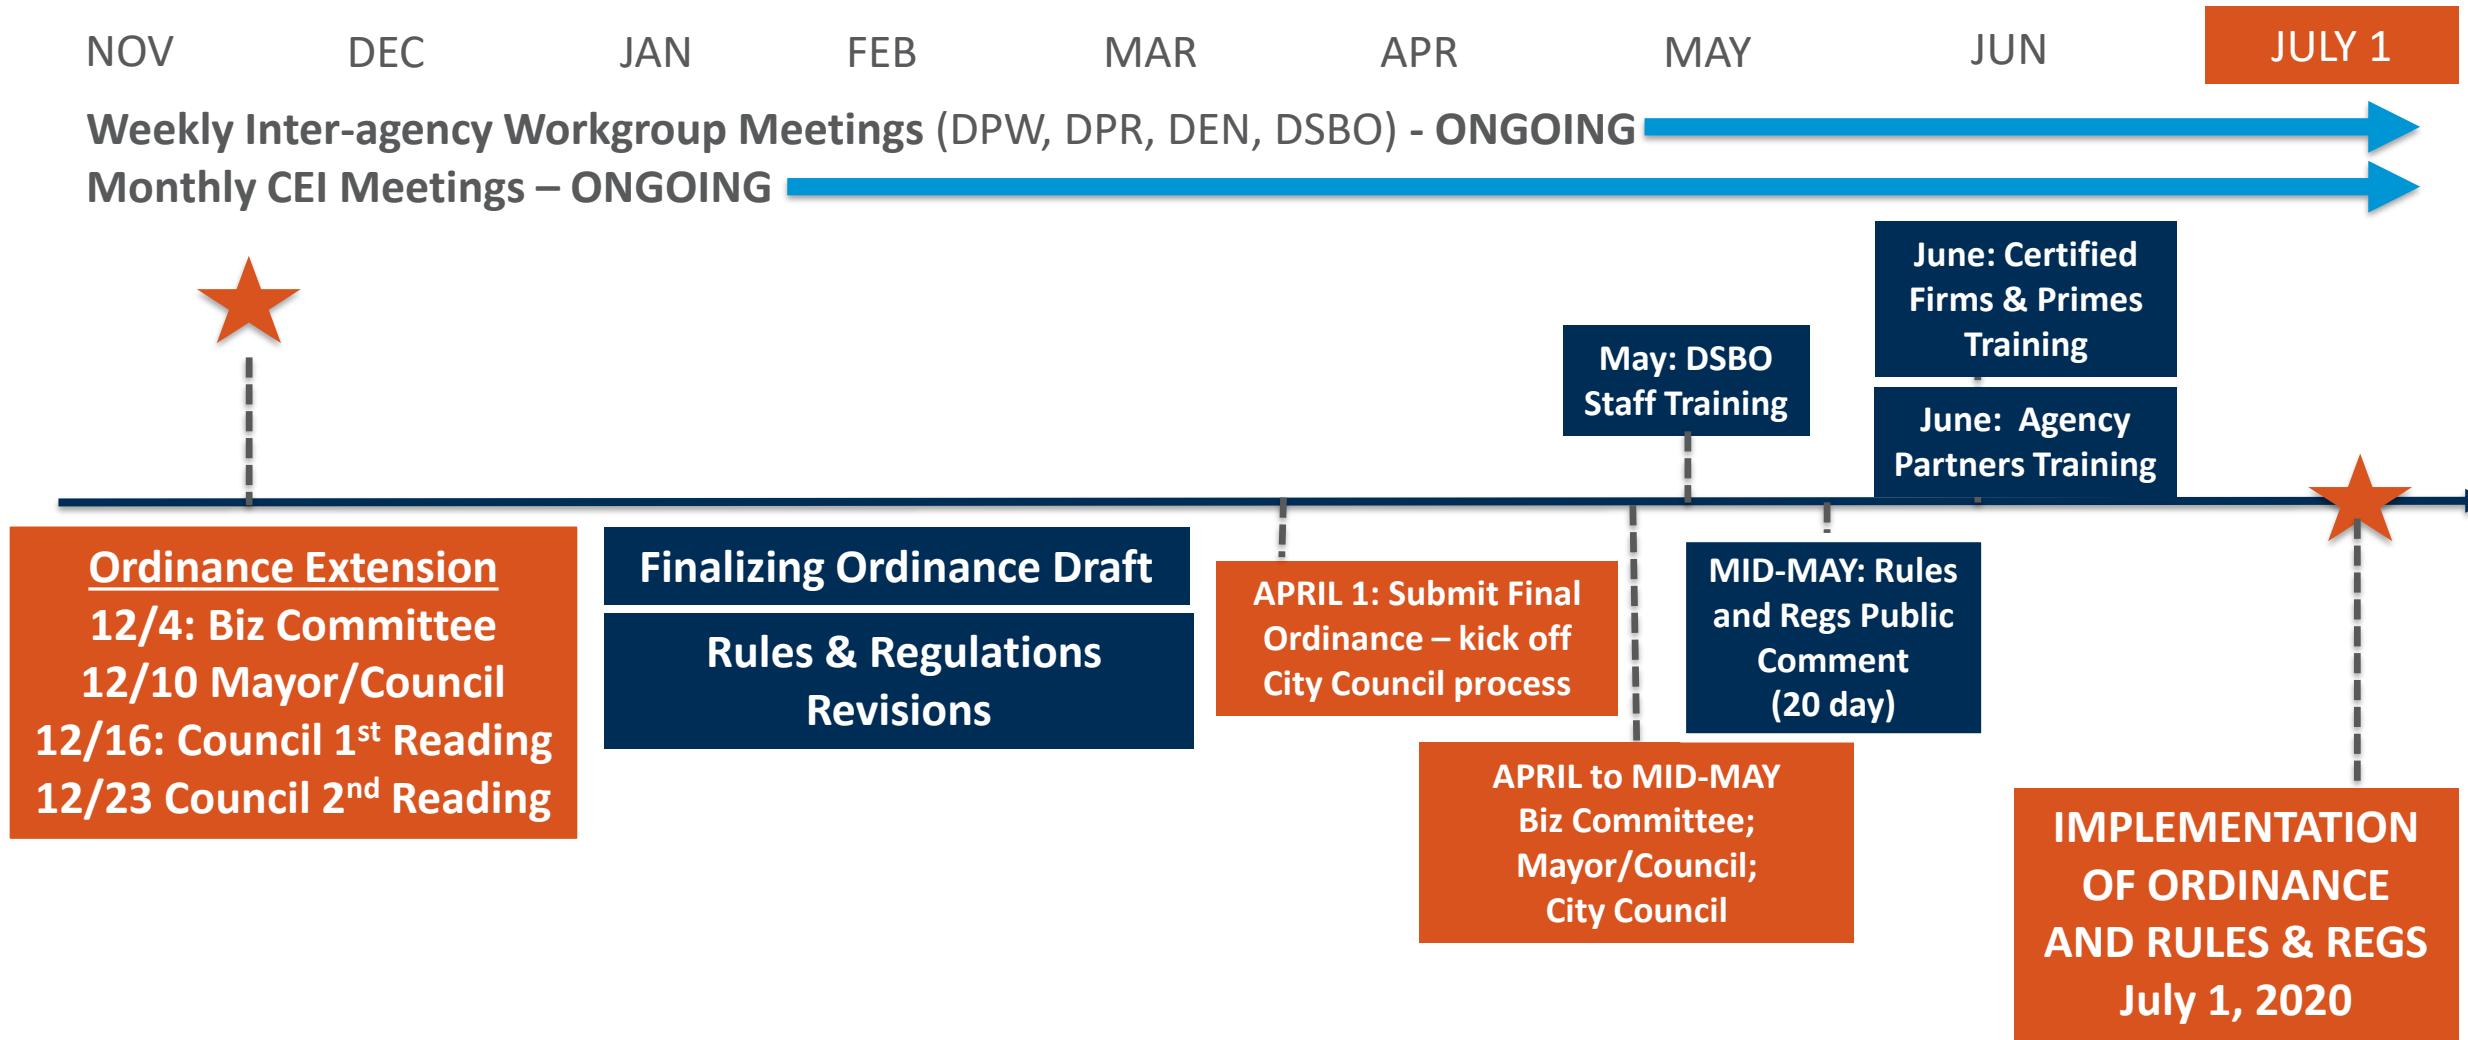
NOV DEC JAN FEB MAR APR MAY JUN JULY 1

Weekly Inter-agency Workgroup Meetings (DPW, DPR, DEN, DSBO) - ONGOING

Monthly CEI Meetings – ONGOING

June: Certified Firms & Primes Training

May: DSBO Staff Training

June: Agency Partners Training

Ordinance Extension
12/4: Biz Committee
12/10 Mayor/Council
12/16: Council 1$^{st}$ Reading
12/23 Council 2$^{nd}$ Reading

Finalizing Ordinance Draft

Rules & Regulations Revisions

APRIL 1: Submit Final Ordinance – kick off City Council process

MID-MAY: Rules and Regs Public Comment (20 day)

APRIL to MID-MAY Biz Committee; Mayor/Council; City Council

IMPLEMENTATION OF ORDINANCE AND RULES & REGS July 1, 2020